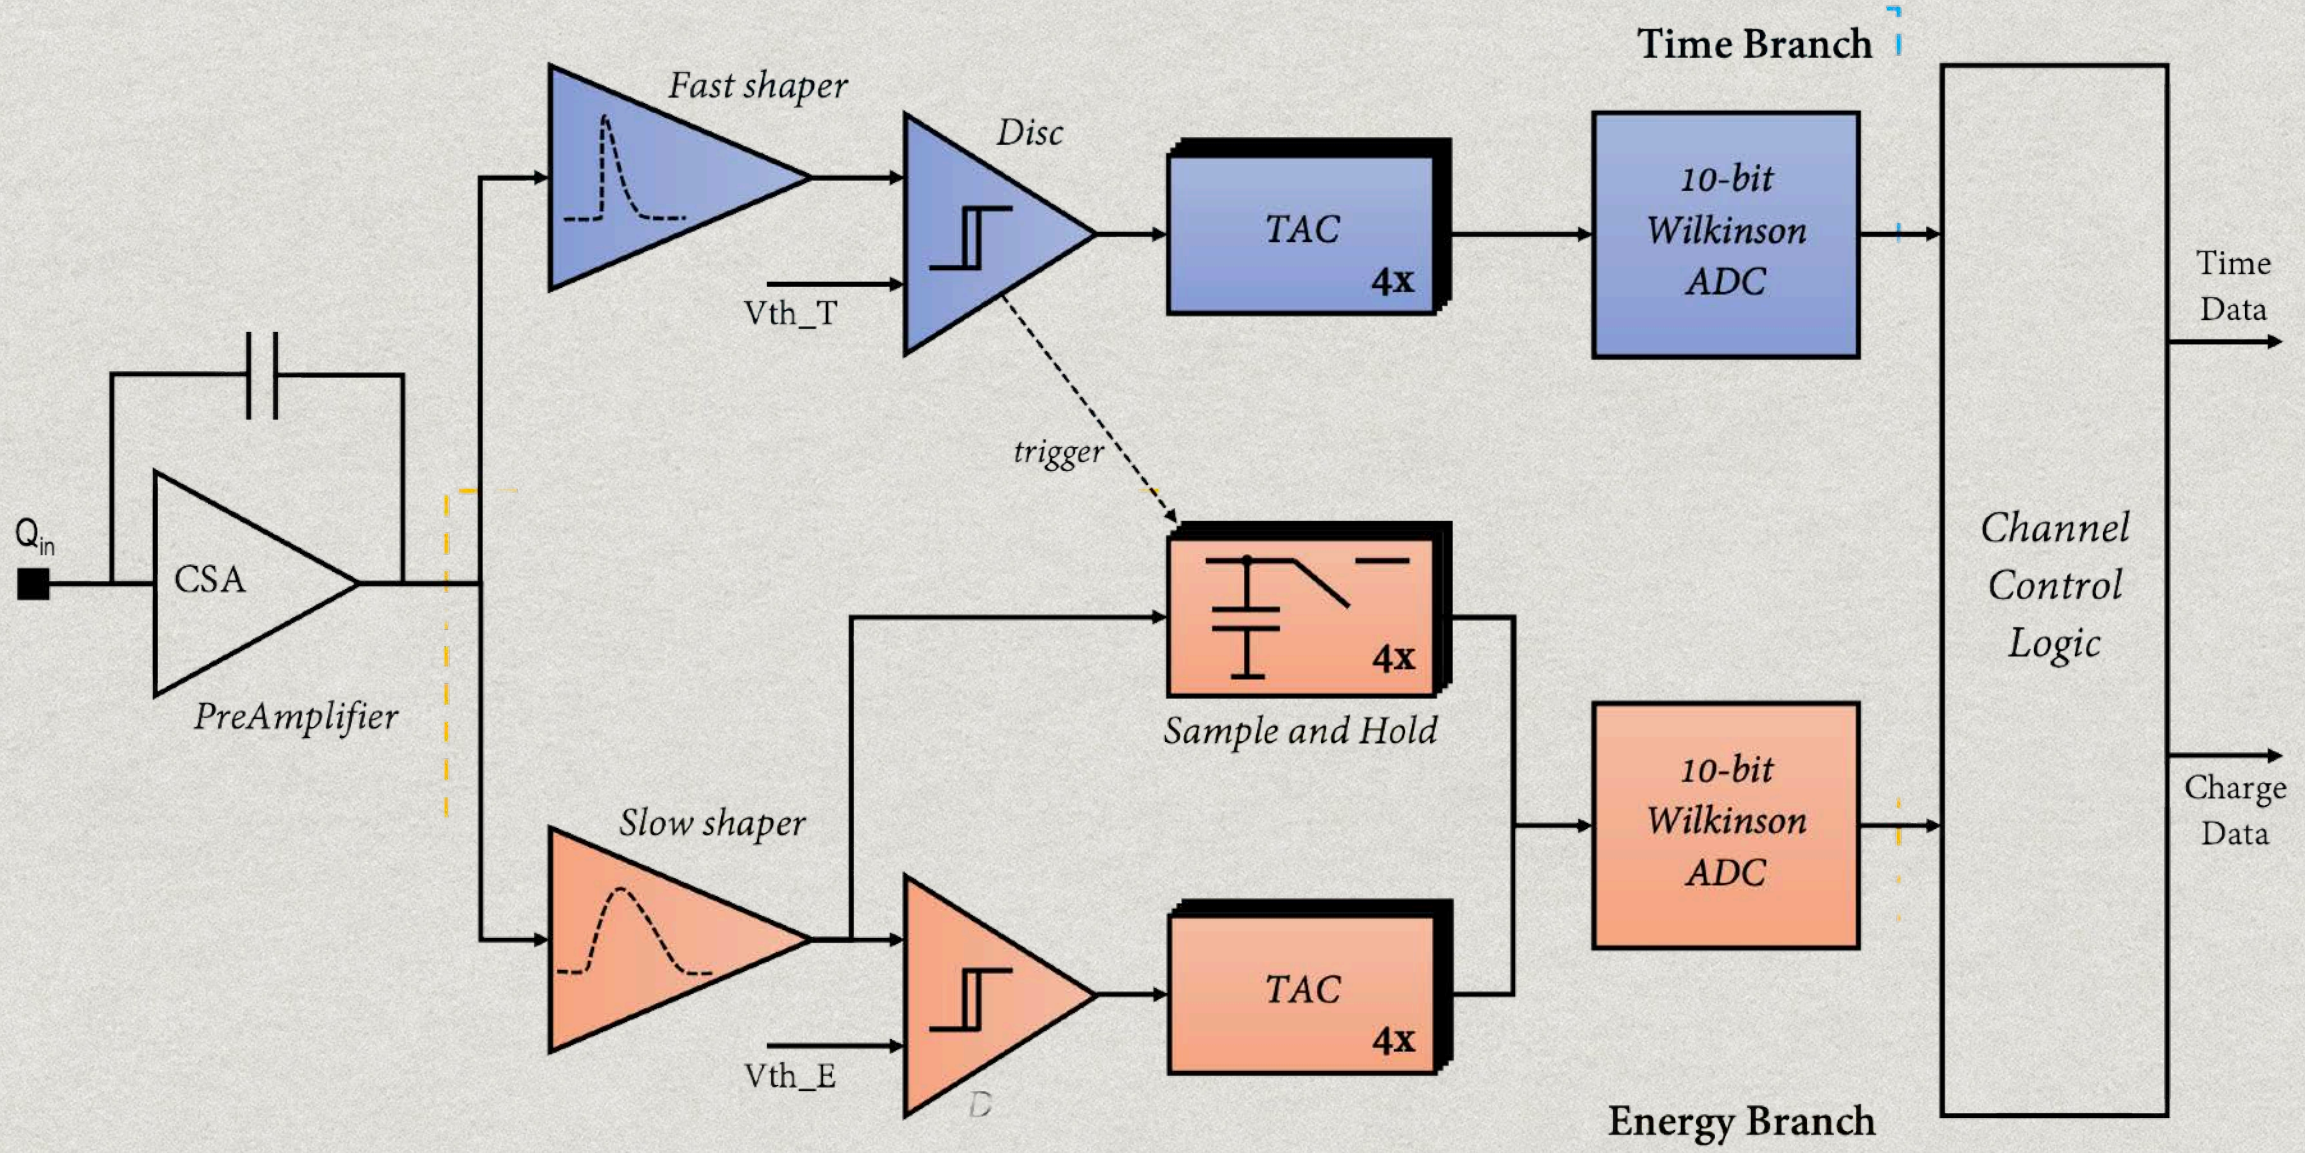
Time Branch

Fast shaper

Disc

TAC
4x

10-bit Wilkinson ADC

Time Data

Vth_T

trigger

$Q_{in}$

CSA

PreAmplifier

4x

Sample and Hold

Channel Control Logic

10-bit Wilkinson ADC

Charge Data

Slow shaper

TAC
4x

Vth_E

D

Energy Branch